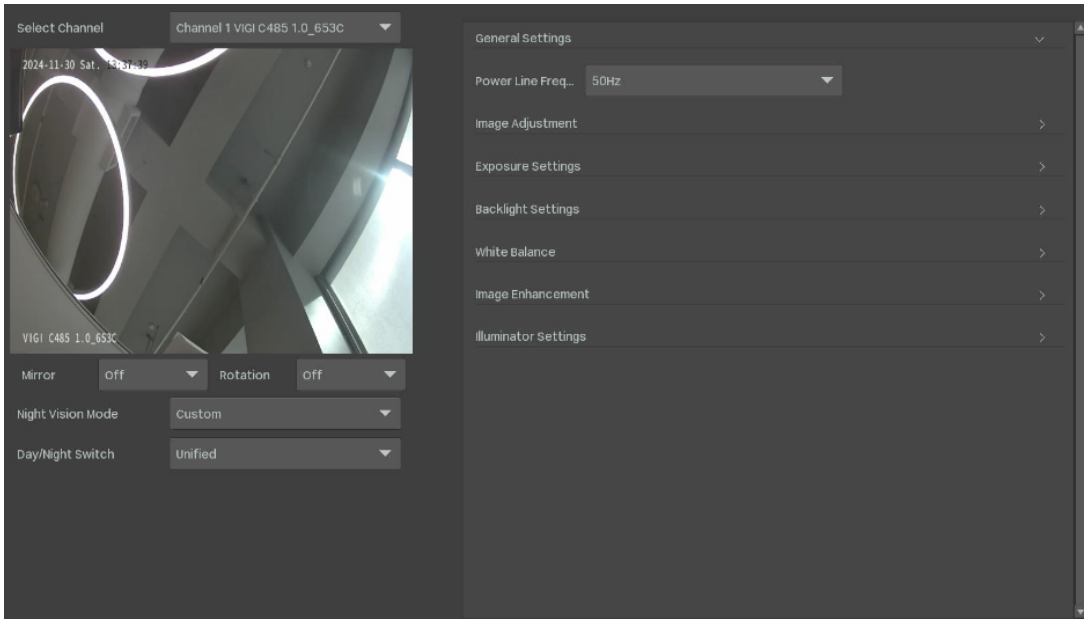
Select Channel
Channel 1 VIGI C485 1.0_653C

2024-11-30 Sat. 13:37:39

VIGI C485 1.0_653C

Mirror
Off
Rotation
Off

Night Vision Mode
Custom

Day/Night Switch
Unified

General Settings

Power Line Freq...
50Hz

Image Adjustment

Exposure Settings

Backlight Settings

White Balance

Image Enhancement

Illuminator Settings